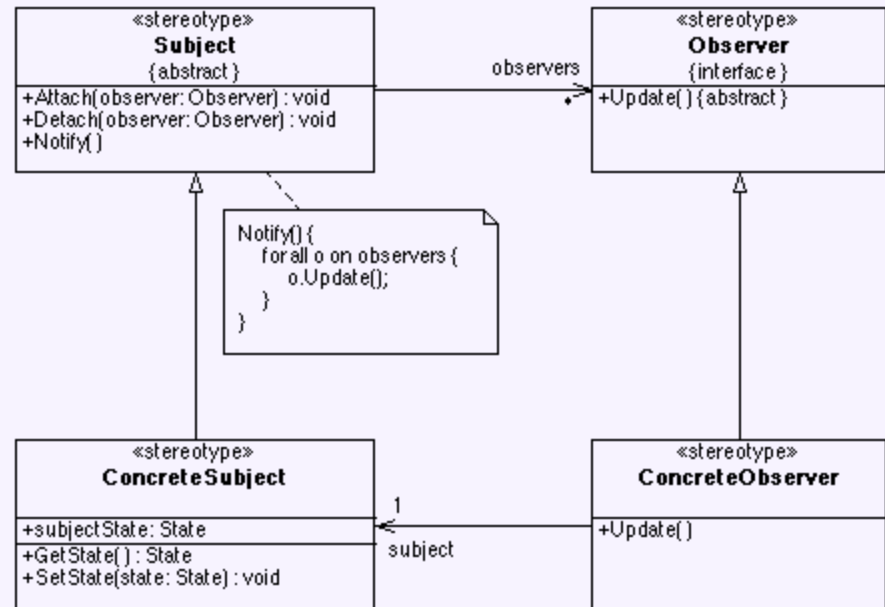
«stereotype»
Subject
{abstract}
+Attach(observer: Observer) : void
+Detach(observer: Observer) : void
+Notify( )

observers
*

«stereotype»
Observer
{interface}
+Update( ) {abstract}

Notify() {
for all o on observers {
o.Update();
}
}

«stereotype»
ConcreteSubject
+subjectState: State
+GetState( ) : State
+SetState(state: State) : void

1
subject

«stereotype»
ConcreteObserver
+Update( )